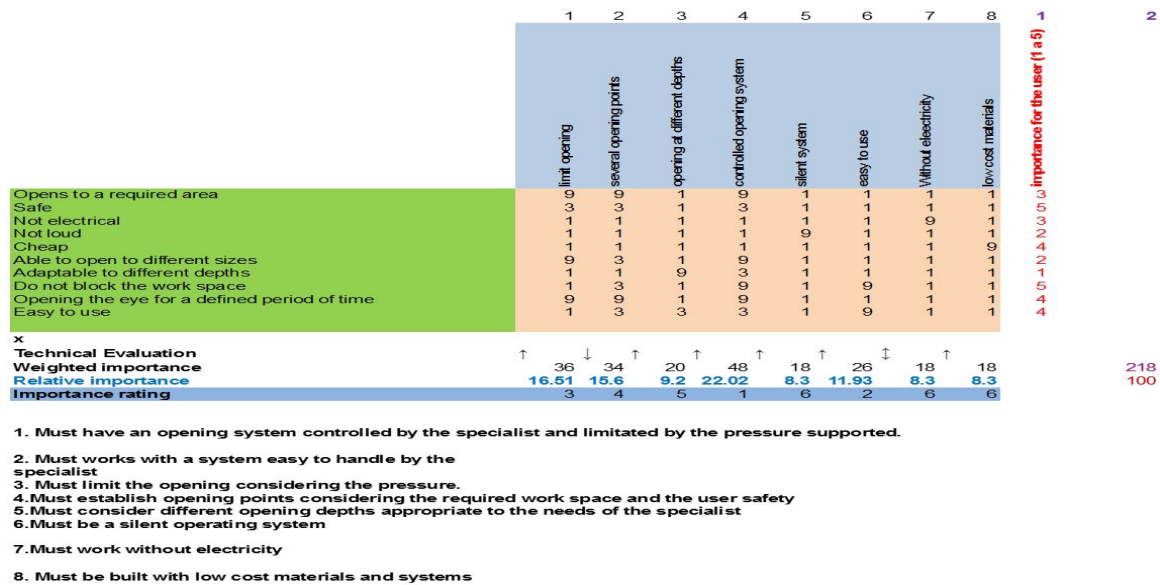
| | 1 | 2 | 3 | 4 | 5 | 6 | 7 | 8 | 1 | 2 |
|---|---|---|---|---|---|---|---|---|---|---|
| | limit opening | several opening points | opening at different depths | controlled opening system | silent system | easy to use | Without electricity | low cost materials | importance for the user (1 a 5) | |
| Opens to a required area | 9 | 9 | 1 | 9 | 1 | 1 | 1 | 1 | 3 | |
| Safe | 3 | 3 | 1 | 3 | 1 | 1 | 1 | 1 | 5 | |
| Not electrical | 1 | 1 | 1 | 1 | 1 | 1 | 9 | 1 | 3 | |
| Not loud | 1 | 1 | 1 | 1 | 9 | 1 | 1 | 1 | 2 | |
| Cheap | 1 | 1 | 1 | 1 | 1 | 1 | 1 | 9 | 4 | |
| Able to open to different sizes | 9 | 3 | 1 | 9 | 1 | 1 | 1 | 1 | 2 | |
| Adaptable to different depths | 1 | 1 | 9 | 3 | 1 | 1 | 1 | 1 | 1 | |
| Do not block the work space | 1 | 3 | 1 | 9 | 1 | 9 | 1 | 1 | 5 | |
| Opening the eye for a defined period of time | 9 | 9 | 1 | 9 | 1 | 1 | 1 | 1 | 4 | |
| Easy to use | 1 | 3 | 3 | 3 | 1 | 9 | 1 | 1 | 4 | |
| x | | | | | | | | | | |
| Technical Evaluation | ↑ | ↓ | ↑ | ↑ | ↑ | ↑ | ↕ | ↑ | | |
| Weighted importance | 36 | 34 | 20 | 48 | 18 | 26 | 18 | 18 | | 218 |
| Relative importance | 16.51 | 15.6 | 9.2 | 22.02 | 8.3 | 11.93 | 8.3 | 8.3 | | 100 |
| Importance rating | 3 | 4 | 5 | 1 | 6 | 2 | 6 | 6 | | |

1. Must have an opening system controlled by the specialist and limitated by the pressure supported.

2. Must works with a system easy to handle by the specialist
3. Must limit the opening considering the pressure.
4.Must establish opening points considering the required work space and the user safety
5.Must consider different opening depths appropriate to the needs of the specialist
6.Must be a silent operating system

7.Must work without electricity

8. Must be built with low cost materials and systems